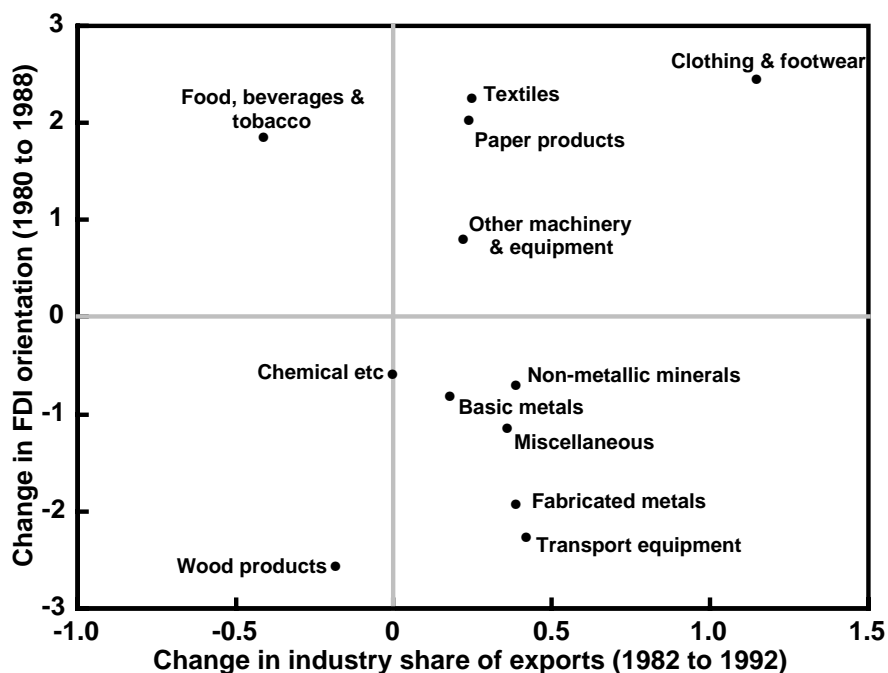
Change in FDI orientation (1980 to 1988)

3
2
1
0
-1
-2
-3

Clothing & footwear
Food, beverages & tobacco
Textiles
Paper products
Other machinery & equipment
Chemical etc
Non-metallic minerals
Basic metals
Miscellaneous
Fabricated metals
Transport equipment
Wood products

-1.0
-0.5
0
0.5
1.0
1.5

Change in industry share of exports (1982 to 1992)